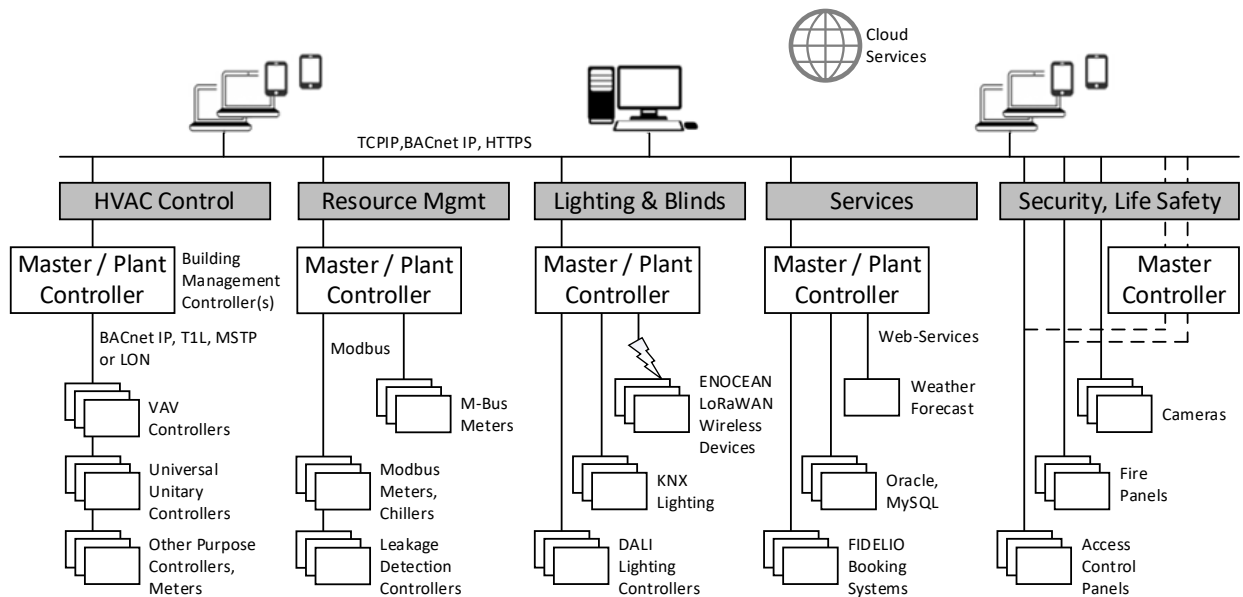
Cloud Services

TCPIP,BACnet IP, HTTPS

HVAC Control

Resource Mgmt

Lighting & Blinds

Services

Security, Life Safety

Master / Plant Controller

Building Management Controller(s)

BACnet IP, T1L, MSTP or LON

VAV Controllers

Universal Unitary Controllers

Other Purpose Controllers, Meters

Master / Plant Controller

Modbus

M-Bus Meters

Modbus Meters, Chillers

Leakage Detection Controllers

Master / Plant Controller

ENOCEAN LoRaWAN Wireless Devices

KNX Lighting

DALI Lighting Controllers

Master / Plant Controller

Web-Services

Weather Forecast

Oracle, MySQL

FIDELIO Booking Systems

Master Controller

Cameras

Fire Panels

Access Control Panels